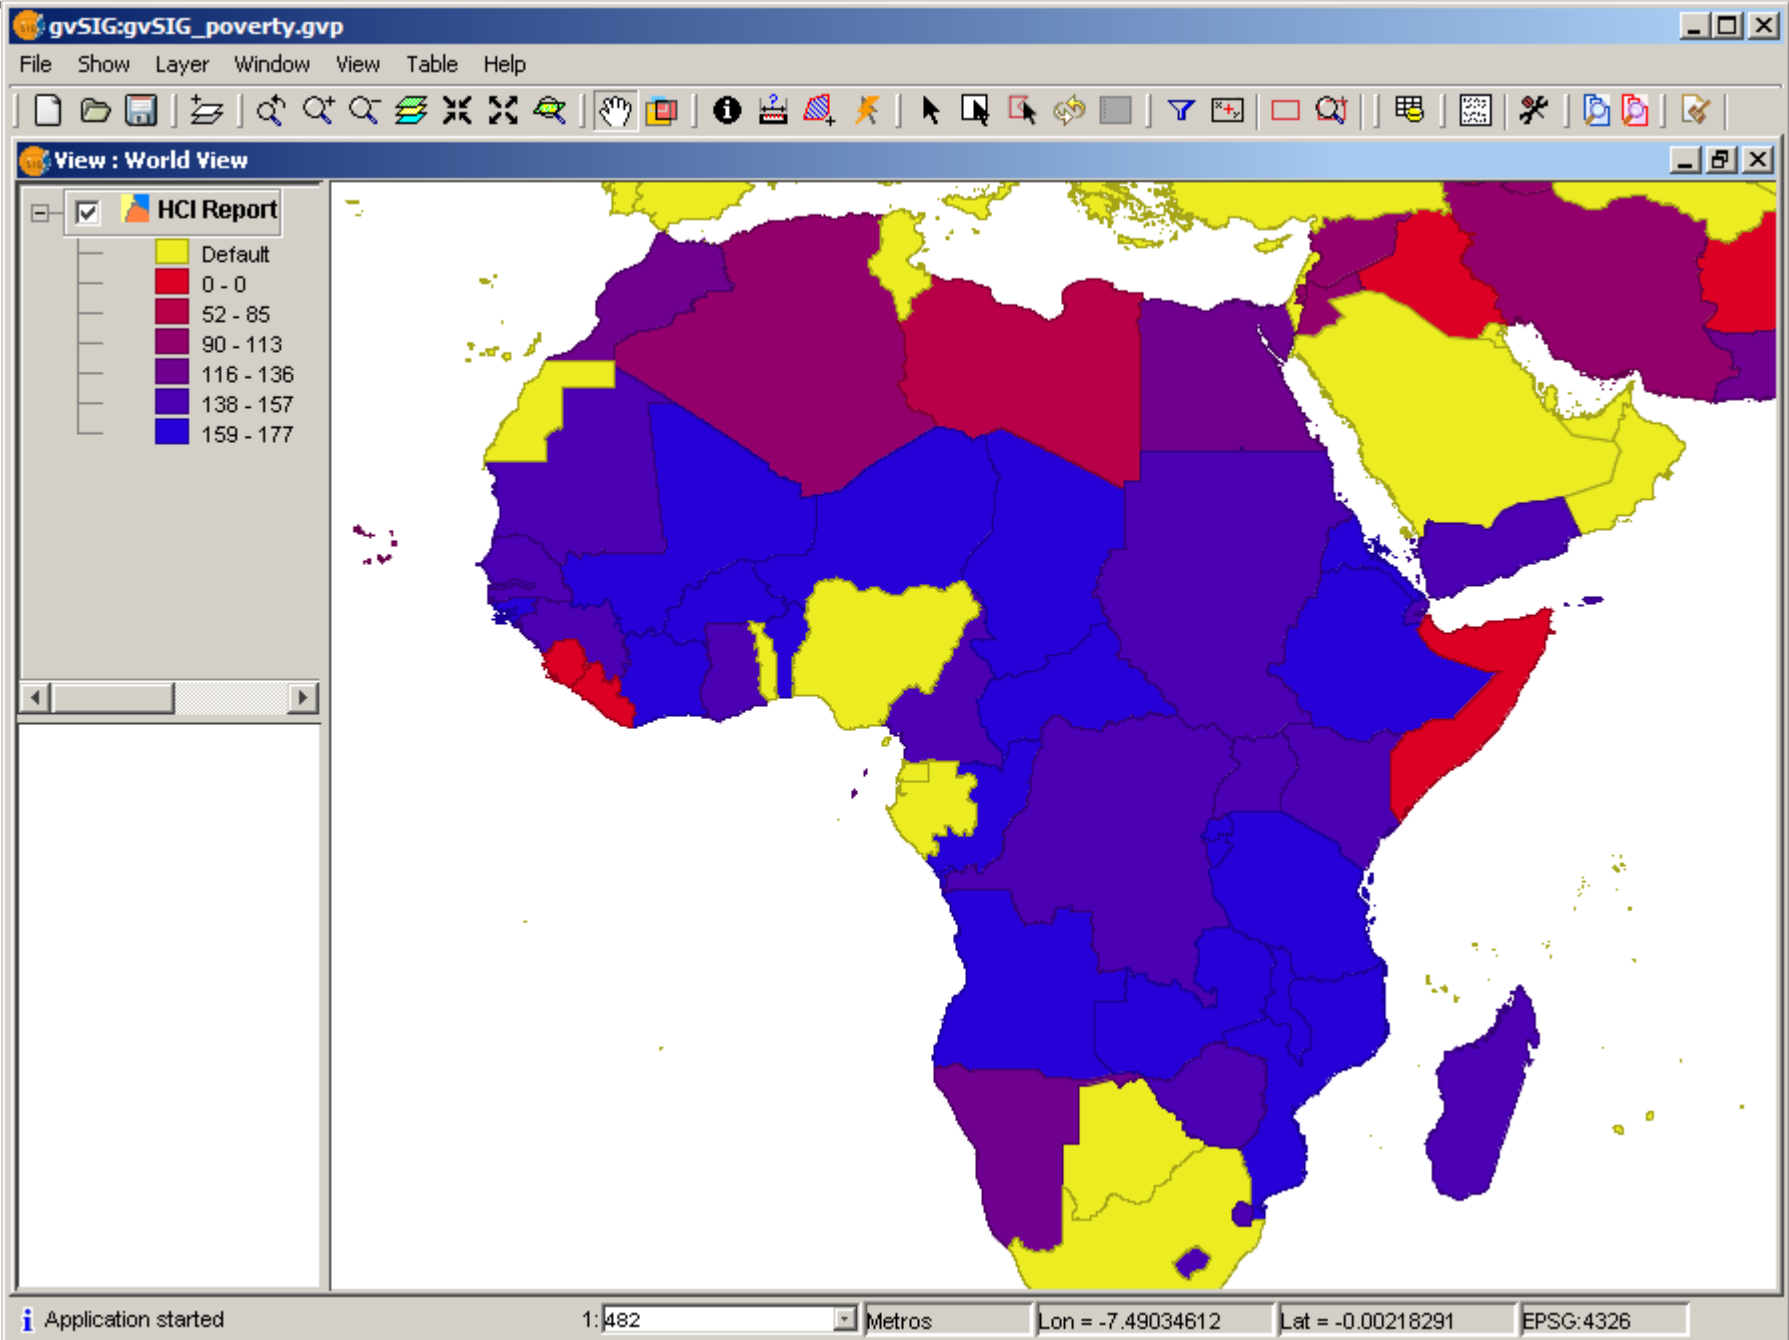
gvSIG:gvSIG_poverty.gvp

File Show Layer Window View Table Help

View : World View

HCI Report
Default
0 - 0
52 - 85
90 - 113
116 - 136
138 - 157
159 - 177

Application started
1: 482
Metros
Lon = -7.49034612
Lat = -0.00218291
EPSG:4326